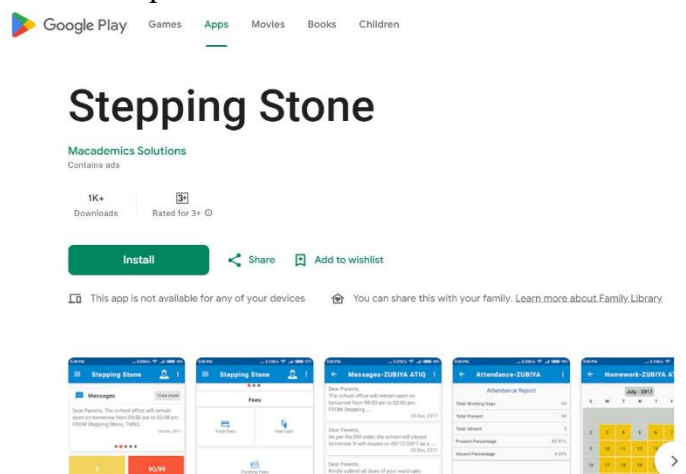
Google Play Games Apps Movies Books Children

Stepping Stone

Macademics Solutions
Contains ads

1K+
Downloads

3+
Rated for 3+

Install

Share

Add to wishlist

This app is not available for any of your devices

You can share this with your family. Learn more about Family Library

Stepping Stone

Messages

View more

Dear Parents, The school office will remain open on tomorrow from 09:00 am to 02:00 pm. FROM Stepping Stone, THNQ

Stepping Stone

Fees

Paid Fees

Fee Card

Pending Fees

Messages-ZUBIYA ATIQ

Dear Parents, The school office will remain open on tomorrow from 09:00 am to 02:00 pm. FROM Stepping ....

As per the DM order, the school will closed tomorrow. It will reopen on

Dear Parents, Kindly submit all dues of your ward upto

Attendance-ZUBIYA

Attendance Report

Total Working Days

Total Present

Total Absent

Present Percentage

Absent Percentage

Homework-ZUBIYA A

July 2017